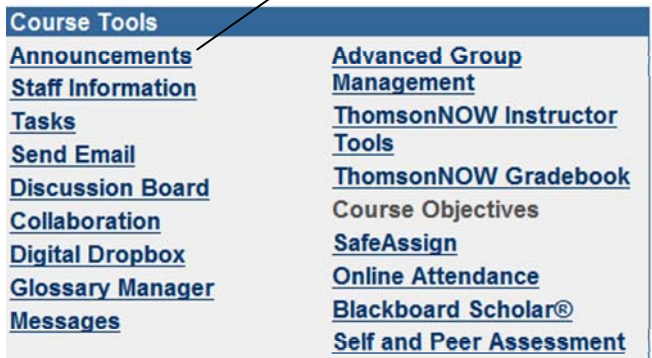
Course Tools

Announcements
Staff Information
Tasks
Send Email
Discussion Board
Collaboration
Digital Dropbox
Glossary Manager
Messages

Advanced Group Management
ThomsonNOW Instructor Tools
ThomsonNOW Gradebook
Course Objectives
SafeAssign
Online Attendance
Blackboard Scholar®
Self and Peer Assessment